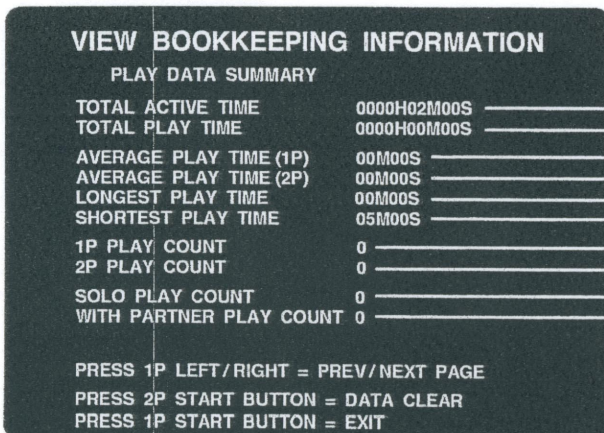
VIEW BOOKKEEPING INFORMATION

PLAY DATA SUMMARY

| | |
|---|---|
| TOTAL ACTIVE TIME | 0000H02M00S |
| TOTAL PLAY TIME | 0000H00M00S |
| AVERAGE PLAY TIME (1P) | 00M00S |
| AVERAGE PLAY TIME (2P) | 00M00S |
| LONGEST PLAY TIME | 00M00S |
| SHORTEST PLAY TIME | 05M00S |
| 1P PLAY COUNT | 0 |
| 2P PLAY COUNT | 0 |
| SOLO PLAY COUNT | 0 |
| WITH PARTNER PLAY COUNT | 0 |

PRESS 1P LEFT/RIGHT = PREV/NEXT PAGE

PRESS 2P START BUTTON = DATA CLEAR
PRESS 1P START BUTTON = EXIT